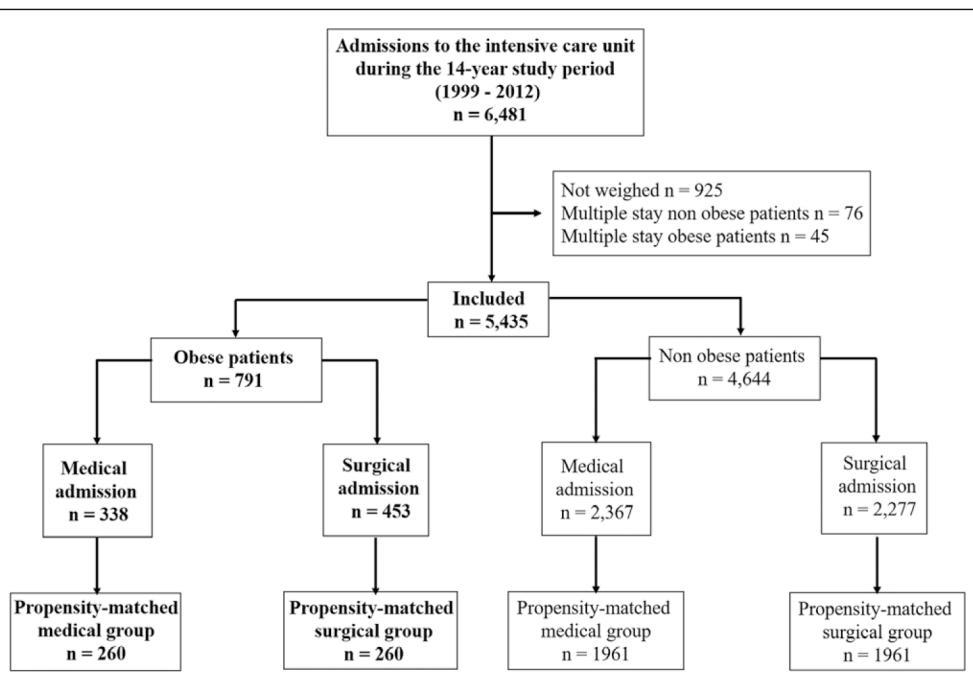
Admissions to the intensive care unit during the 14-year study period (1999 - 2012)
n = 6,481

Not weighed n = 925
Multiple stay non obese patients n = 76
Multiple stay obese patients n = 45

Included
n = 5,435

Obese patients
n = 791

Non obese patients
n = 4,644

Medical admission
n = 338

Surgical admission
n = 453

Medical admission
n = 2,367

Surgical admission
n = 2,277

Propensity-matched medical group
n = 260

Propensity-matched surgical group
n = 260

Propensity-matched medical group
n = 1961

Propensity-matched surgical group
n = 1961